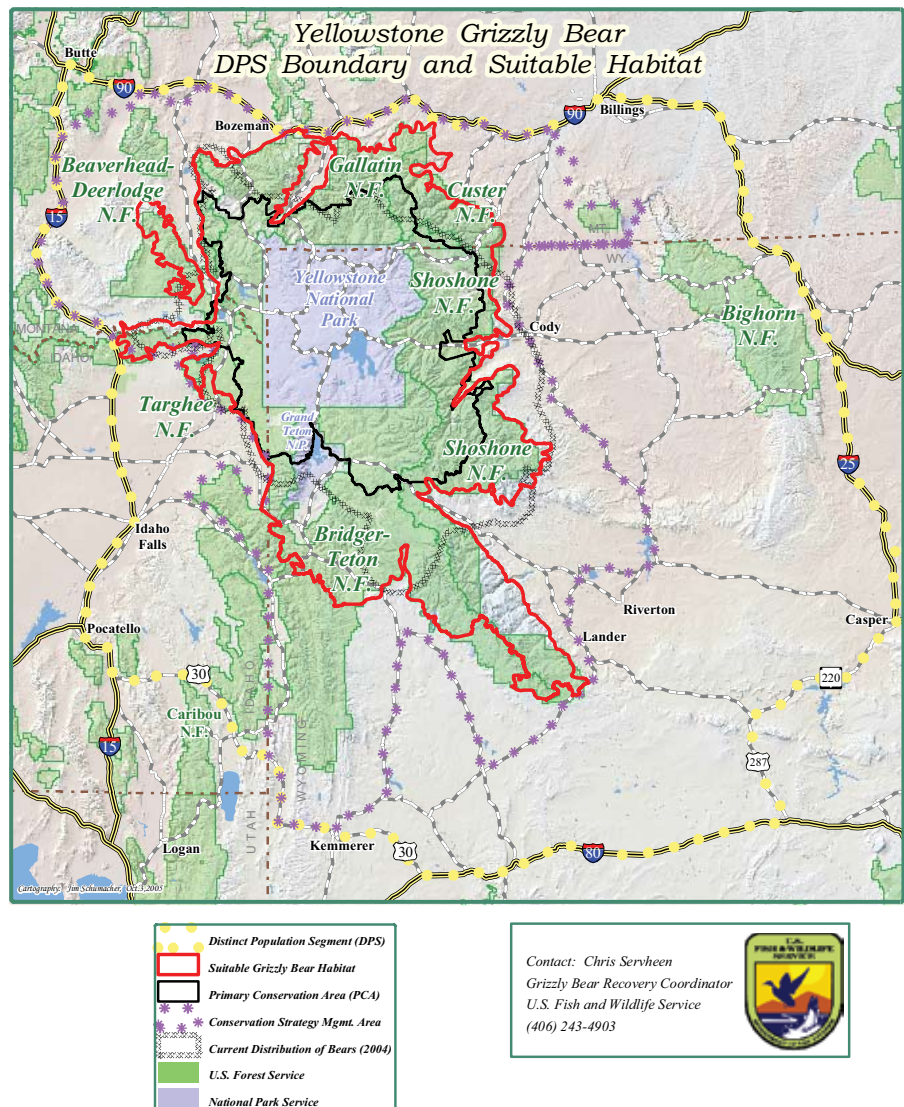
Yellowstone Grizzly Bear
DPS Boundary and Suitable Habitat

Butte
90
Bozeman
90
Billings
Beaverhead-Deerlodge N.F.
Gallatin N.F.
Custer N.F.
15
MT
WY
Yellowstone National Park
Shoshone N.F.
Bighorn N.F.
MONTANA
IDAHO
Cody
Targhee N.F.
Grand Teton N.P.
Shoshone N.F.
25
Idaho Falls
Bridger-Teton N.F.
Riverton
Lander
Pocatello
Casper
30
220
Caribou N.F.
15
287
WYOMING
UTAH
Logan
Kemmerer
30
80
Cartography: Jim Schumacher, Oct.3,2005

Distinct Population Segment (DPS)
Suitable Grizzly Bear Habitat
Primary Conservation Area (PCA)
Conservation Strategy Mgmt. Area
Current Distribution of Bears (2004)
U.S. Forest Service
National Park Service

Contact: Chris Servheen
Grizzly Bear Recovery Coordinator
U.S. Fish and Wildlife Service
(406) 243-4903

U.S. FISH & WILDLIFE SERVICE